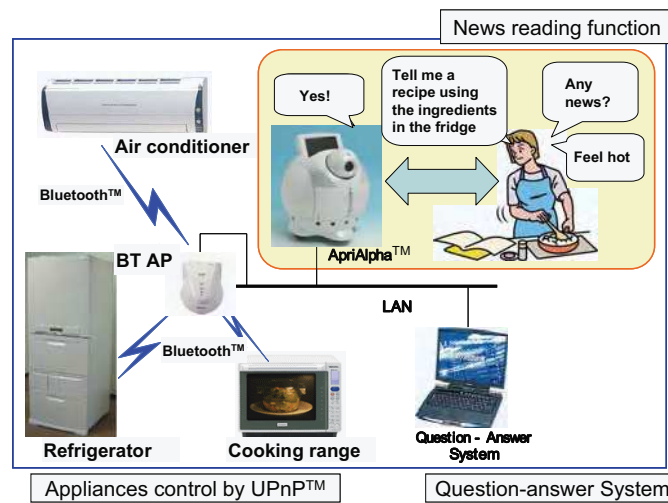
News reading function

Yes!

Tell me a recipe using the ingredients in the fridge

Any news?

Feel hot

Air conditioner

Bluetooth$^{TM}$

ApriAlpha$^{TM}$

BT AP

LAN

Bluetooth$^{TM}$

Refrigerator

Cooking range

Question - Answer System

Appliances control by UPnP$^{TM}$

Question-answer System